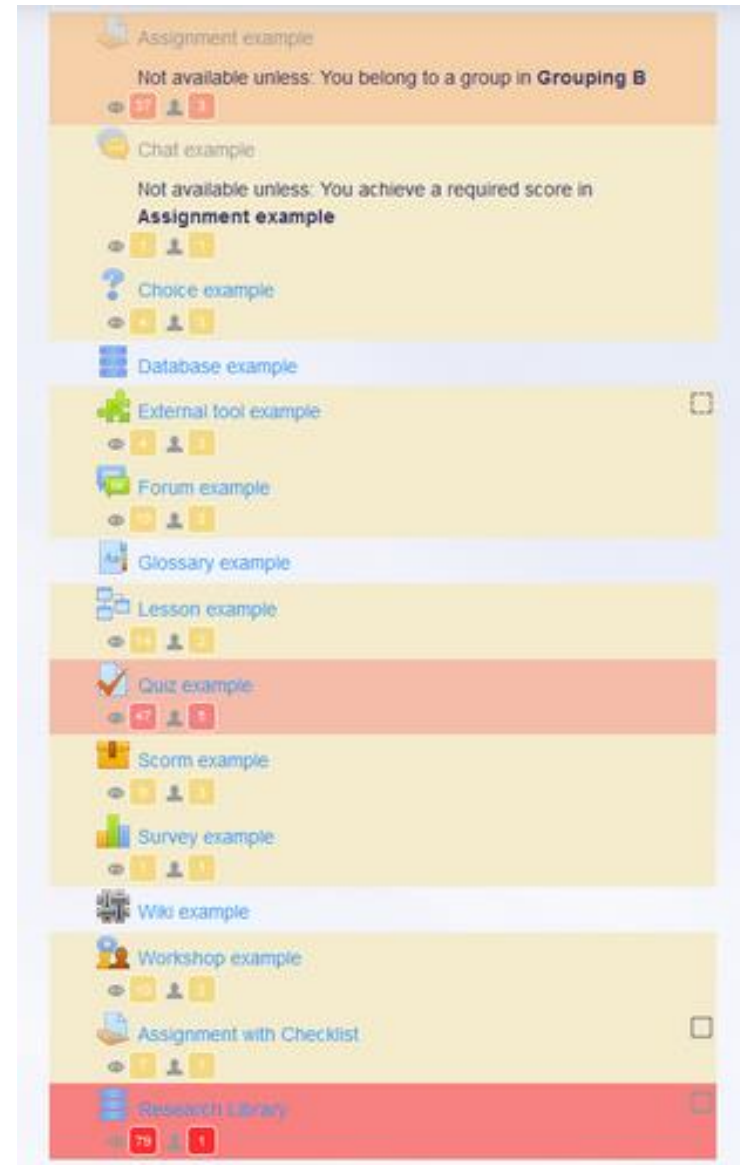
Assignment example

Not available unless: You belong to a group in **Grouping B**

37 3

Chat example

Not available unless: You achieve a required score in **Assignment example**

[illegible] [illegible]

Choice example

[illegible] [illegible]

Database example

External tool example

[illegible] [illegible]

Forum example

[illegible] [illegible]

Glossary example

Lesson example

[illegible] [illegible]

Quiz example

47 8

Scorm example

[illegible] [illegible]

Survey example

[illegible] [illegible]

Wiki example

Workshop example

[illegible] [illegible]

Assignment with Checklist

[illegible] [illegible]

Research Library

79 1